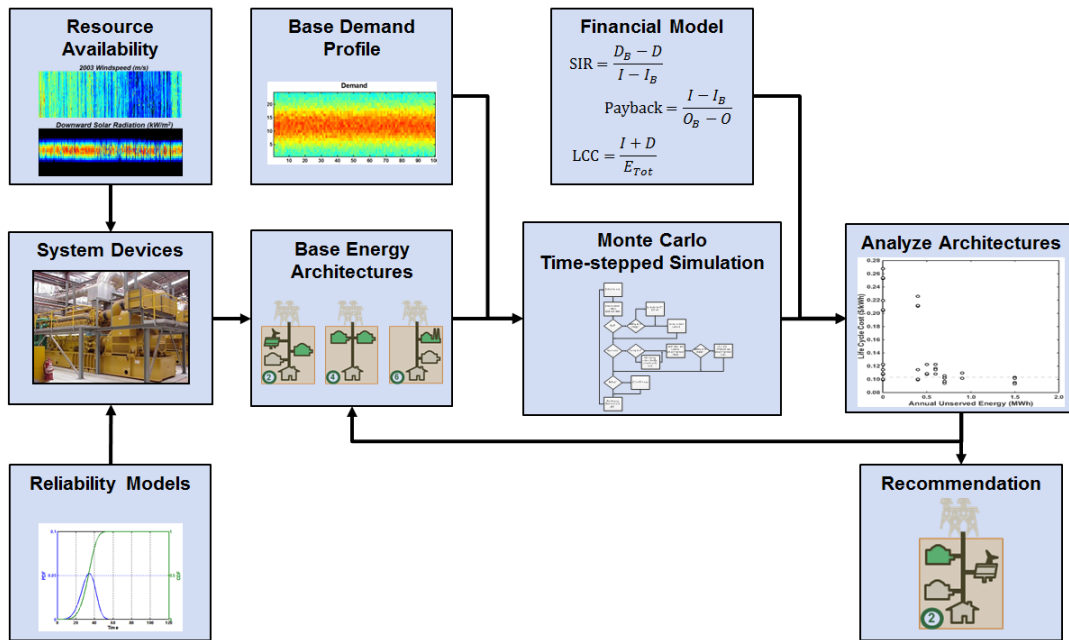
Resource Availability

2003 Windspeed (m/s)

Downward Solar Radiation (kW/m²)

Base Demand Profile

Demand

20
15
10
5

10 20 30 40 50 60 70 80 90 100

Financial Model

$\text{SIR} = \frac{D_B - D}{I - I_B}$

$\text{Payback} = \frac{I - I_B}{O_B - O}$

$\text{LCC} = \frac{I + D}{E_{Tot}}$

System Devices

Base Energy Architectures

2

4

6

Monte Carlo Time-stepped Simulation

Analyze Architectures

Life Cycle Cost ($/kWh)

0.28
0.26
0.24
0.22
0.20
0.18
0.16
0.14
0.12
0.10
0.08

0 0.5 1.0 1.5 2.0

Annual Unserved Energy (MWh)

Reliability Models

PDF

CDF

Time

Recommendation

2